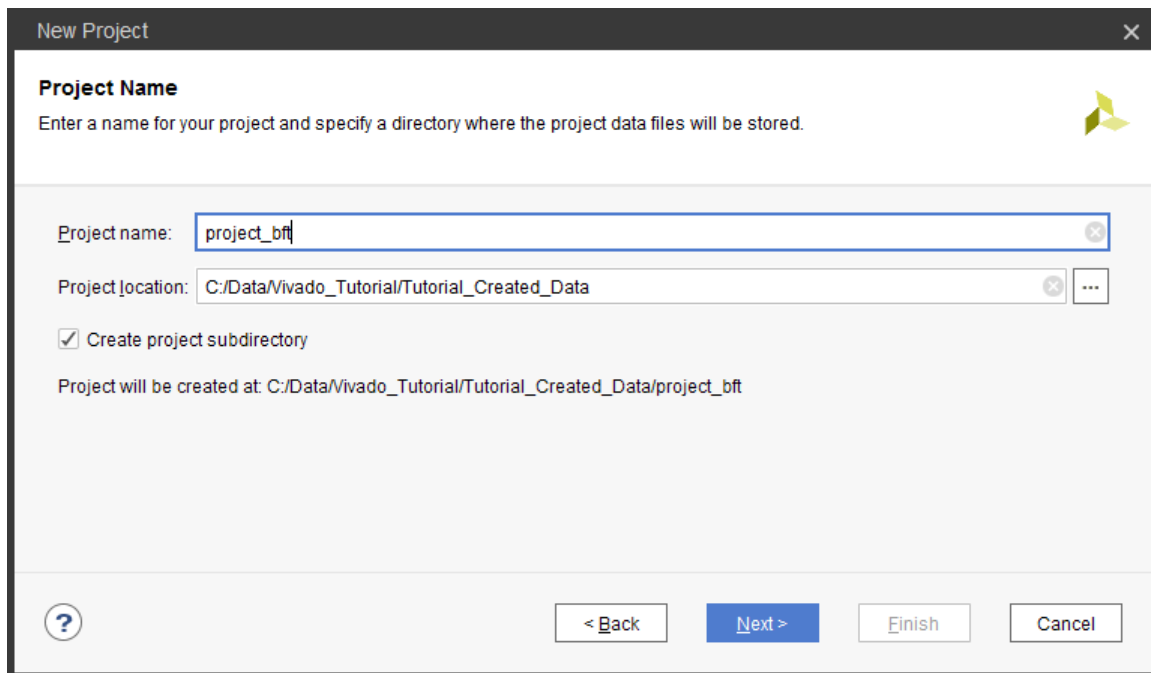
New Project

Project Name

Enter a name for your project and specify a directory where the project data files will be stored.

Project name: project_bft

Project location: C:/Data/Vivado_Tutorial/Tutorial_Created_Data ...

✓ Create project subdirectory

Project will be created at: C:/Data/Vivado_Tutorial/Tutorial_Created_Data/project_bft

?

< Back Next > Finish Cancel